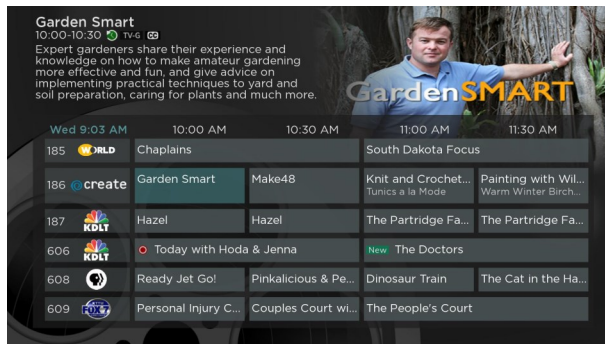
Garden Smart
10:00-10:30 TV-G CC
Expert gardeners share their experience and knowledge on how to make amateur gardening more effective and fun, and give advice on implementing practical techniques to yard and soil preparation, caring for plants and much more.

GardenSMART

| Wed 9:03 AM | 10:00 AM | 10:30 AM | 11:00 AM | 11:30 AM |
|---|---|---|---|---|
| 185 WORLD | Chaplains | | South Dakota Focus | |
| 186 create | Garden Smart | Make48 | Knit and Crochet... Tunics a la Mode | Painting with Wil... Warm Winter Birch... |
| 187 KDLT | Hazel | Hazel | The Partridge Fa... | The Partridge Fa... |
| 606 KDLT | Today with Hoda & Jenna | | New The Doctors | |
| 608 | Ready Jet Go! | Pinkalicious & Pe... | Dinosaur Train | The Cat in the Ha... |
| 609 FOX | Personal Injury C... | Couples Court wi... | The People's Court | |